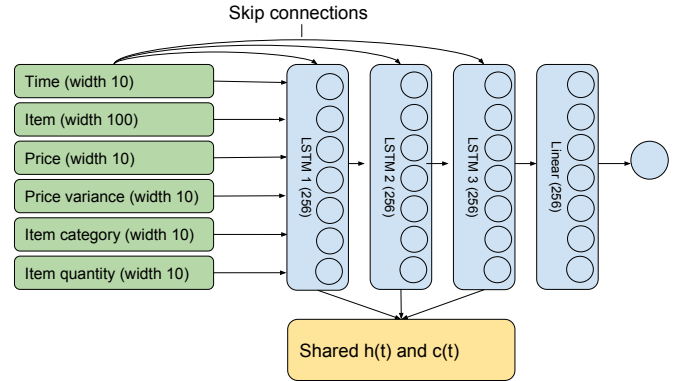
Skip connections

Time (width 10)

Item (width 100)

Price (width 10)

Price variance (width 10)

Item category (width 10)

Item quantity (width 10)

LSTM 1 (256)

LSTM 2 (256)

LSTM 3 (256)

Linear (256)

Shared h(t) and c(t)